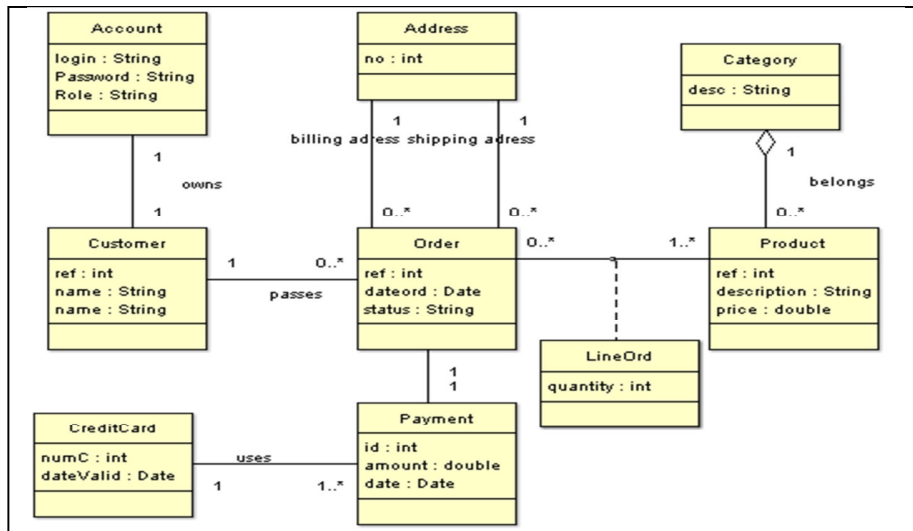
Account
login : String
Password : String
Role : String

Address
no : int

Category
desc : String

1
owns
1

1
billing adress

1
shipping adress

1
belongs

0..*
0..*
0..*

Customer
ref : int
name : String
name : String

1
passes
0..*

Order
ref : int
dateord : Date
status : String

0..*
1..*

Product
ref : int
description : String
price : double

LineOrd
quantity : int

1
1

CreditCard
numC : int
dateValid : Date

uses
1
1..*

Payment
id : int
amount : double
date : Date